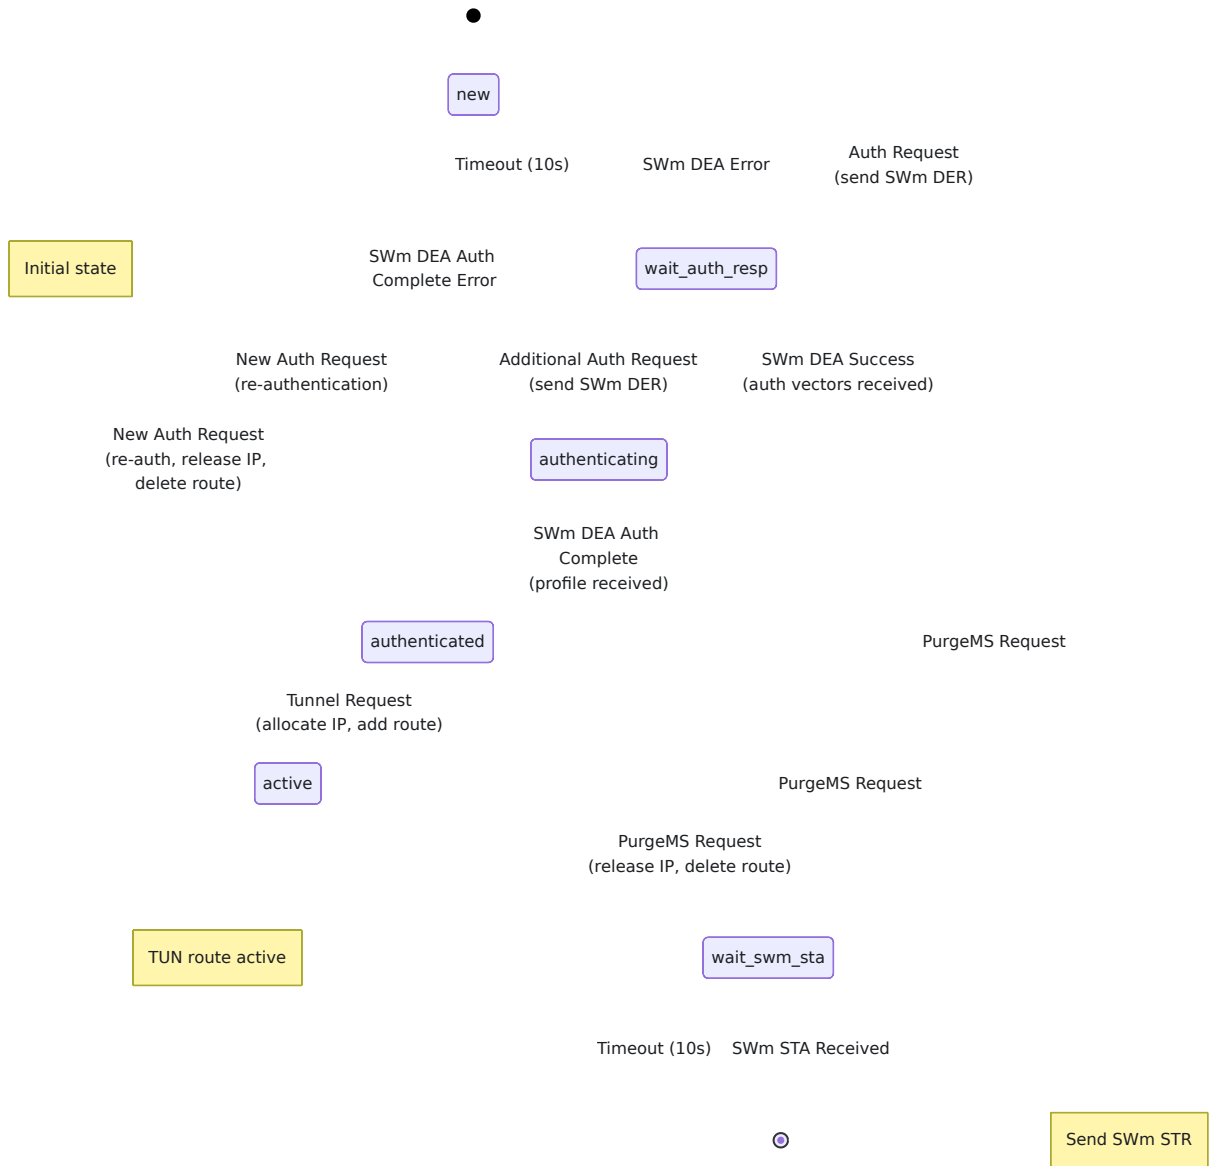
new

Timeout (10s)

SWm DEA Error

Auth Request
(send SWm DER)

Initial state

SWm DEA Auth
Complete Error

wait_auth_resp

New Auth Request
(re-authentication)

Additional Auth Request
(send SWm DER)

SWm DEA Success
(auth vectors received)

New Auth Request
(re-auth, release IP, delete route)

authenticating

SWm DEA Auth
Complete
(profile received)

authenticated

PurgeMS Request

Tunnel Request
(allocate IP, add route)

active

PurgeMS Request

PurgeMS Request
(release IP, delete route)

TUN route active

wait_swm_sta

Timeout (10s)

SWm STA Received

Send SWm STR